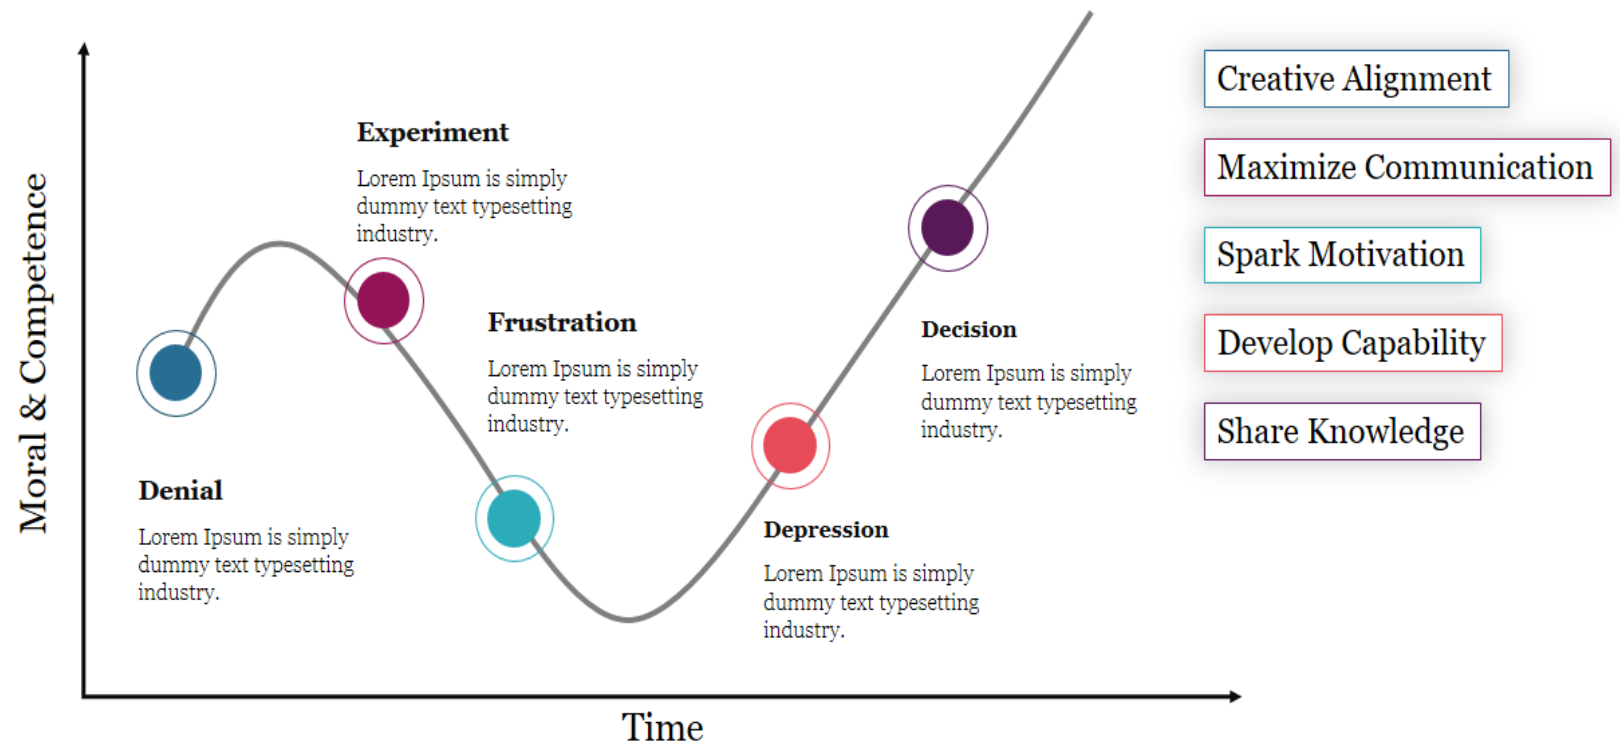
Moral & Competence

Experiment

Lorem Ipsum is simply dummy text typesetting industry.

Frustration

Lorem Ipsum is simply dummy text typesetting industry.

Denial

Lorem Ipsum is simply dummy text typesetting industry.

Decision

Lorem Ipsum is simply dummy text typesetting industry.

Depression

Lorem Ipsum is simply dummy text typesetting industry.

Time

Creative Alignment

Maximize Communication

Spark Motivation

Develop Capability

Share Knowledge